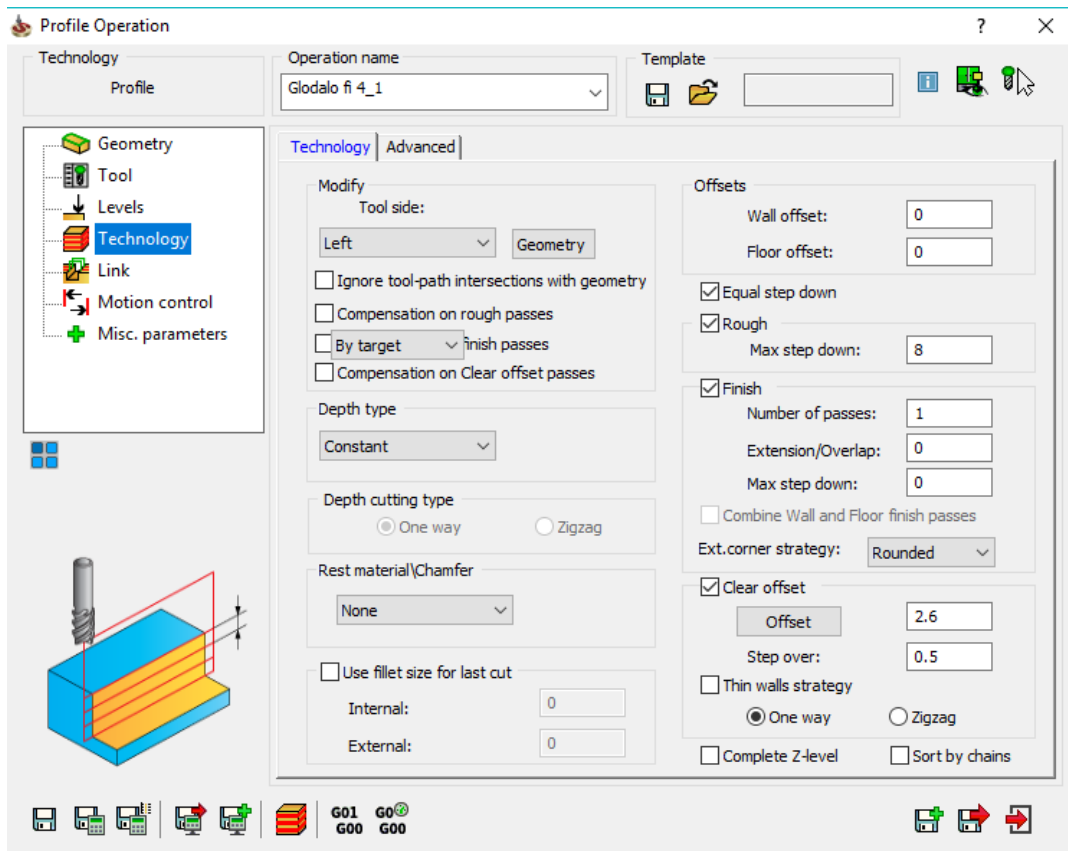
Profile Operation
?
Technology
Profile
Operation name
Glodalo fi 4_1
Template
Geometry
Tool
Levels
Technology
Link
Motion control
Misc. parameters
Technology
Advanced
Modify
Tool side:
Left
Geometry
Ignore tool-path intersections with geometry
Compensation on rough passes
By target
finish passes
Compensation on Clear offset passes
Depth type
Constant
Depth cutting type
One way
Zigzag
Rest material\Chamfer
None
Use fillet size for last cut
Internal:
0
External:
0
Offsets
Wall offset:
0
Floor offset:
0
Equal step down
Rough
Max step down:
8
Finish
Number of passes:
1
Extension/Overlap:
0
Max step down:
0
Combine Wall and Floor finish passes
Ext.corner strategy:
Rounded
Clear offset
Offset
2.6
Step over:
0.5
Thin walls strategy
One way
Zigzag
Complete Z-level
Sort by chains
G01
G00
G0
G00